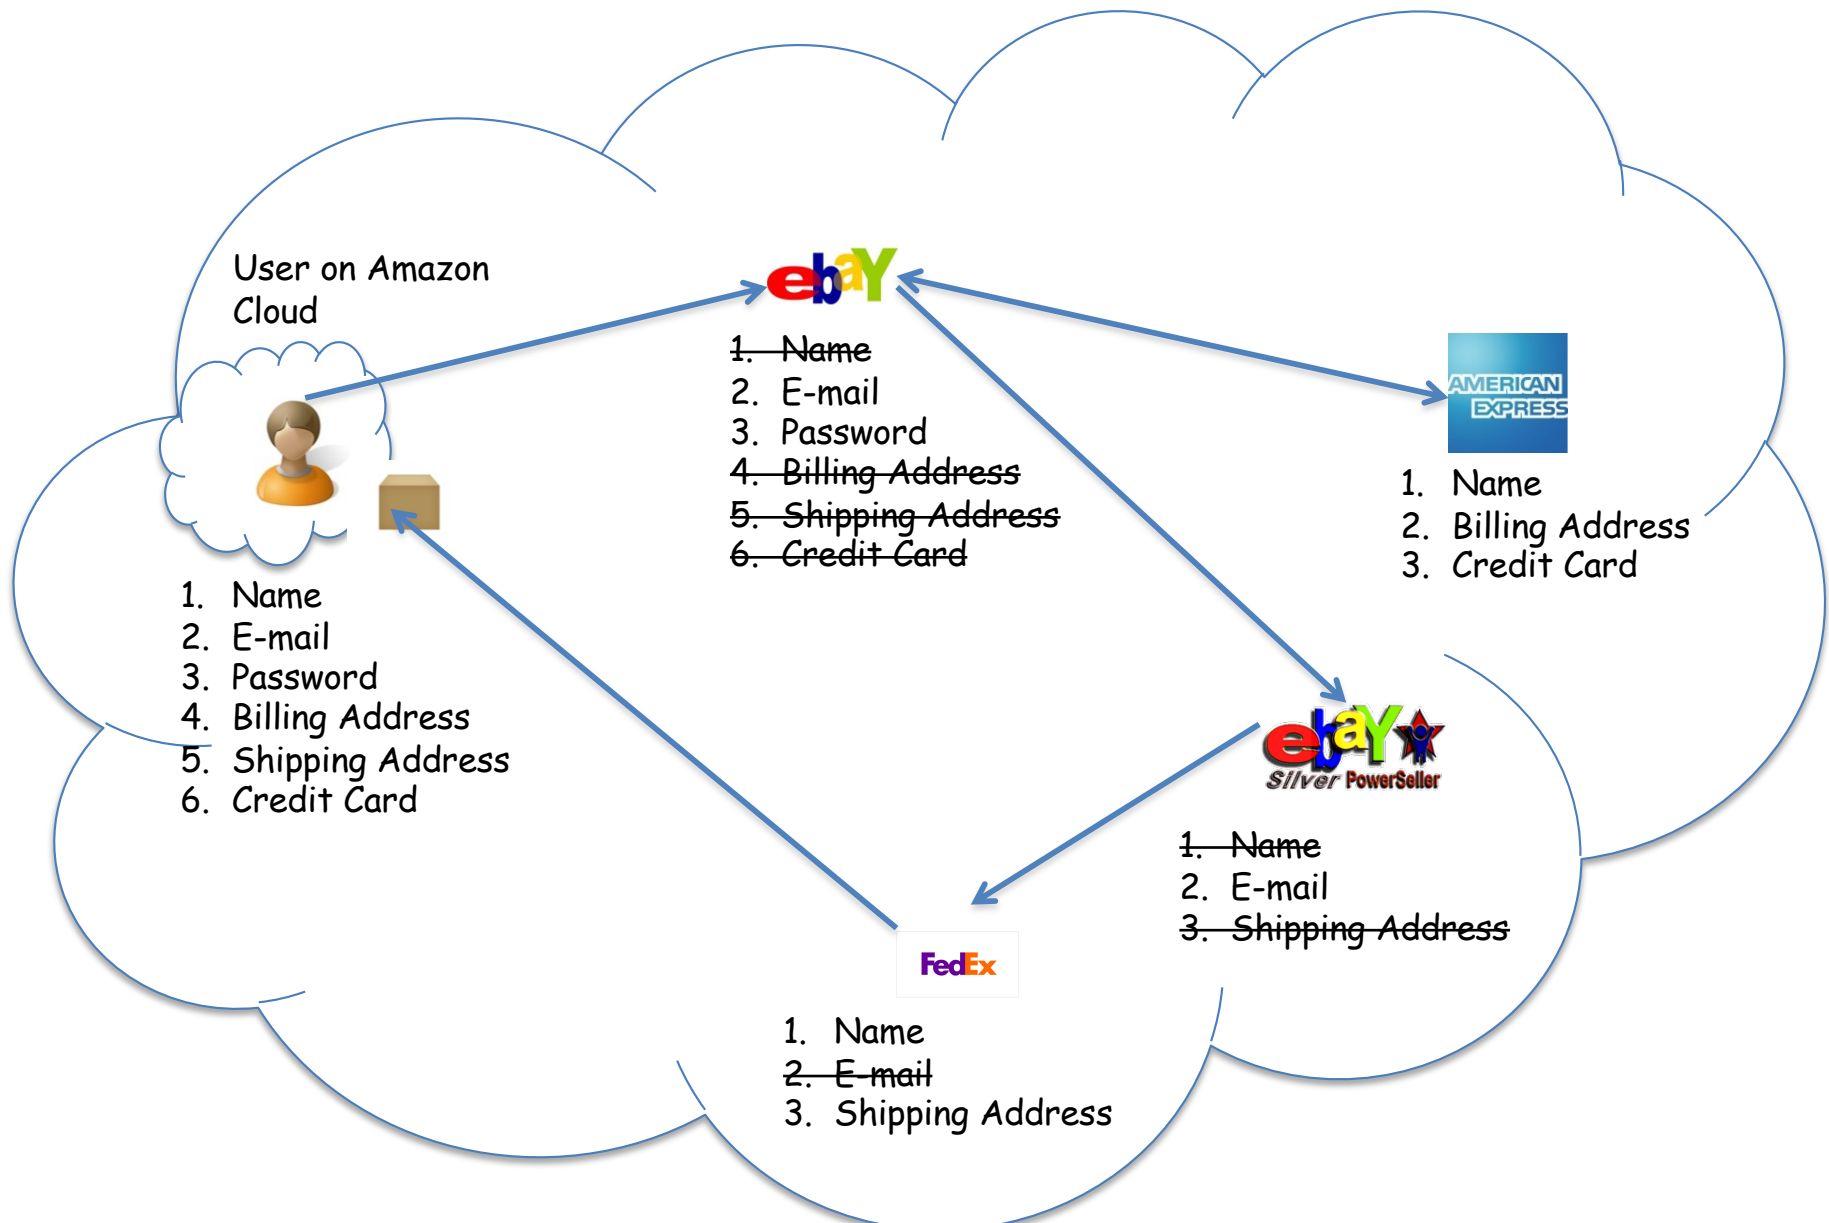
User on Amazon Cloud

1. Name
2. E-mail
3. Password
4. Billing Address
5. Shipping Address
6. Credit Card

ebaY

~~1. Name~~
2. E-mail
3. Password
~~4. Billing Address~~
~~5. Shipping Address~~
~~6. Credit Card~~

AMERICAN EXPRESS

1. Name
2. Billing Address
3. Credit Card

ebaY Silver PowerSeller

~~1. Name~~
2. E-mail
~~3. Shipping Address~~

FedEx

1. Name
~~2. E-mail~~
3. Shipping Address